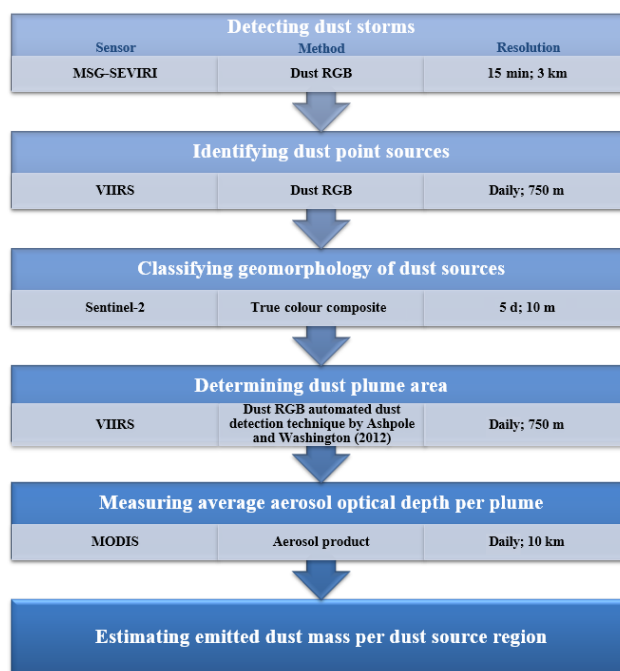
Detecting dust storms

| Sensor | Method | Resolution |
|---|---|---|
| MSG-SEVIRI | Dust RGB | 15 min; 3 km |

Identifying dust point sources

| VIIRS | Dust RGB | Daily; 750 m |
|---|---|---|

Classifying geomorphology of dust sources

| Sentinel-2 | True colour composite | 5 d; 10 m |
|---|---|---|

Determining dust plume area

| VIIRS | Dust RGB automated dust detection technique by Ashpole and Washington (2012) | Daily; 750 m |
|---|---|---|

Measuring average aerosol optical depth per plume

| MODIS | Aerosol product | Daily; 10 km |
|---|---|---|

Estimating emitted dust mass per dust source region